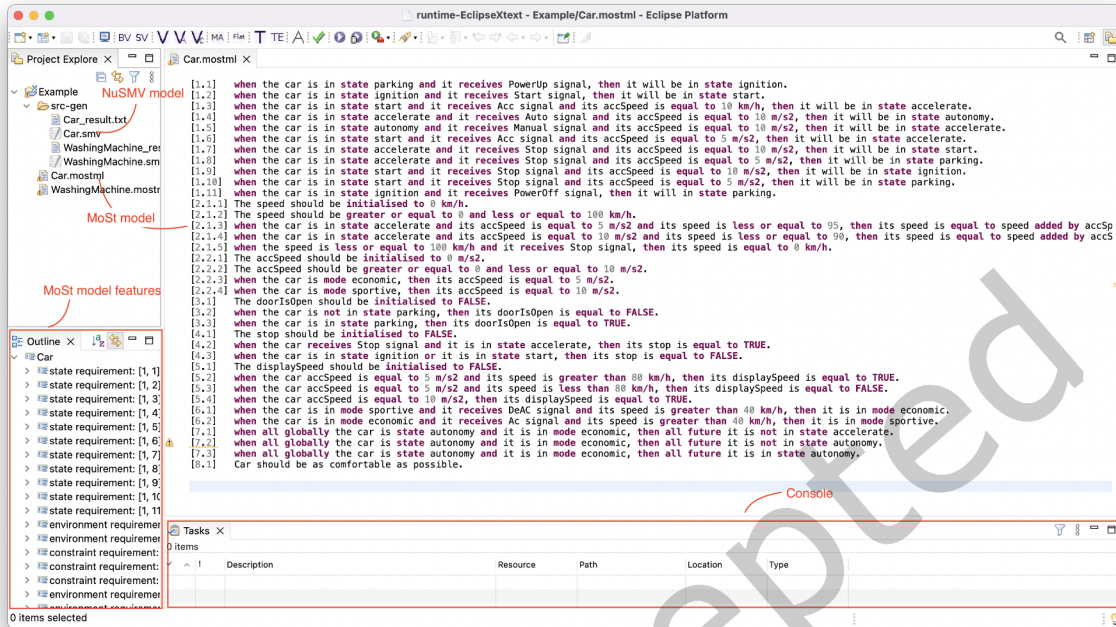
runtime-EclipseXtext - Example/Car.mostml - Eclipse Platform

BV SV MA Flat TE

Project Explore ×

Example
src-gen
Car_result.txt
Car.smv
WashingMachine_res
WashingMachine.sm
Car.mostml
WashingMachine.mostr

NuSMV model

MoSt model

MoSt model features

Outline ×

Car
state requirement: [1, 1]
state requirement: [1, 2]
state requirement: [1, 3]
state requirement: [1, 4]
state requirement: [1, 5]
state requirement: [1, 6]
state requirement: [1, 7]
state requirement: [1, 8]
state requirement: [1, 9]
state requirement: [1, 10
state requirement: [1, 11
environment requiremen
environment requiremen
constraint requirement:
constraint requirement:
constraint requirement:
environment requiremen

0 items selected

Car.mostml ×

[1.1] when the car is in state parking and it receives PowerUp signal, then it will be in state ignition.
[1.2] when the car is in state ignition and it receives Start signal, then it will be in state start.
[1.3] when the car is in state start and it receives Acc signal and its accSpeed is equal to 10 km/h, then it will be in state accelerate.
[1.4] when the car is in state accelerate and it receives Auto signal and its accSpeed is equal to 10 m/s2, then it will be in state autonomy.
[1.5] when the car is in state autonomy and it receives Manual signal and its accSpeed is equal to 10 m/s2, then it will be in state accelerate.
[1.6] when the car is in state start and it receives Acc signal and its accSpeed is equal to 5 m/s2, then it will be in state accelerate.
[1.7] when the car is in state accelerate and it receives Stop signal and its accSpeed is equal to 10 m/s2, then it will be in state start.
[1.8] when the car is in state accelerate and it receives Stop signal and its accSpeed is equal to 5 m/s2, then it will be in state parking.
[1.9] when the car is in state start and it receives Stop signal and its accSpeed is equal to 10 m/s2, then it will be in state ignition.
[1.10] when the car is in state start and it receives Stop signal and its accSpeed is equal to 5 m/s2, then it will be in state parking.
[1.11] when the car is in state ignition and it receives PowerOff signal, then it will be in state parking.
[2.1.1] The speed should be initialised to 0 km/h.
[2.1.2] The speed should be greater or equal to 0 and less or equal to 100 km/h.
[2.1.3] when the car is in state accelerate and its accSpeed is equal to 5 m/s2 and its speed is less or equal to 95, then its speed is equal to speed added by accSp
[2.1.4] when the car is in state accelerate and its accSpeed is equal to 10 m/s2 and its speed is less or equal to 90, then its speed is equal to speed added by accS
[2.1.5] when the speed is less or equal to 100 km/h and it receives Stop signal, then its speed is equal to 0 km/h.
[2.2.1] The accSpeed should be initialised to 0 m/s2.
[2.2.2] The accSpeed should be greater or equal to 0 and less or equal to 10 m/s2.
[2.2.3] when the car is mode economic, then its accSpeed is equal to 5 m/s2.
[2.2.4] when the car is mode sportive, then its accSpeed is equal to 10 m/s2.
[3.1] The doorIsOpen should be initialised to FALSE.
[3.2] when the car is not in state parking, then its doorIsOpen is equal to FALSE.
[3.3] when the car is in state parking, then its doorIsOpen is equal to TRUE.
[4.1] The stop should be initialised to FALSE.
[4.2] when the car receives Stop signal and it is in state accelerate, then its stop is equal to TRUE.
[4.3] when the car is in state ignition or it is in state start, then its stop is equal to FALSE.
[5.1] The displaySpeed should be initialised to FALSE.
[5.2] when the car accSpeed is equal to 5 m/s2 and its speed is greater than 80 km/h, then its displaySpeed is equal to TRUE.
[5.3] when the car accSpeed is equal to 5 m/s2 and its speed is less than 80 km/h, then its displaySpeed is equal to FALSE.
[5.4] when the car accSpeed is equal to 10 m/s2, then its displaySpeed is equal to TRUE.
[6.1] when the car is in mode sportive and it receives DeAC signal and its speed is greater than 40 km/h, then it is in mode economic.
[6.2] when the car is in mode economic and it receives Ac signal and its speed is greater than 40 km/h, then it is in mode sportive.
[7.1] when all globally the car is state autonomy and it is in mode economic, then all future it is not in state accelerate.
[7.2] when all globally the car is state autonomy and it is in mode economic, then all future it is not in state autonomy.
[7.3] when all globally the car is state autonomy and it is in mode economic, then all future it is in state autonomy.
[8.1] Car should be as comfortable as possible.

Console

Tasks ×
0 items

| ! | Description | Resource | Path | Location | Type |
|---|---|---|---|---|---|

Accepted